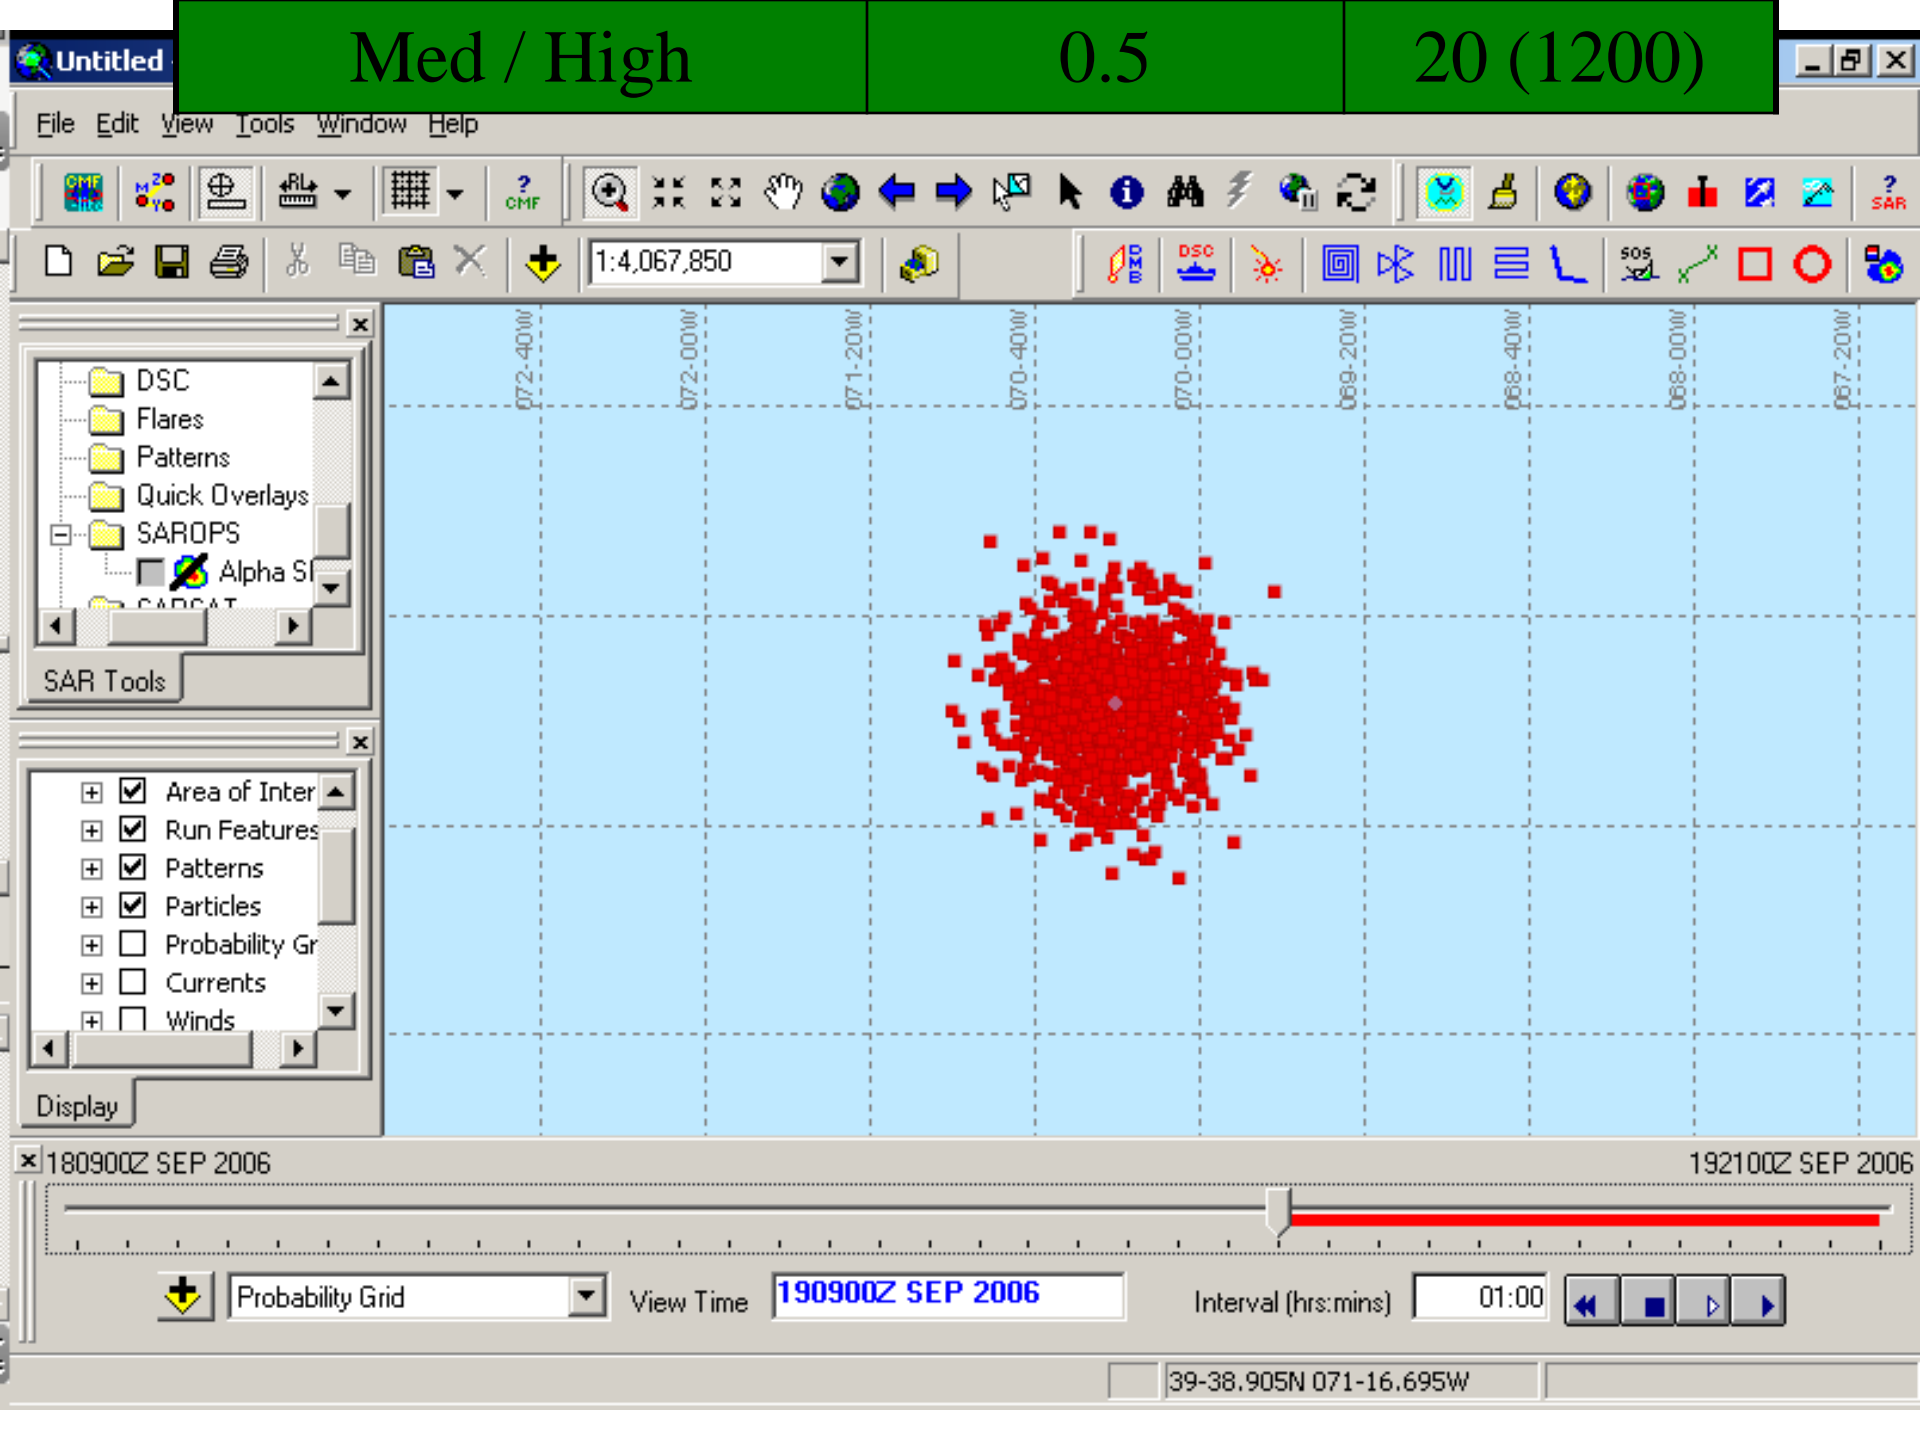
| Med / High | 0.5 | 20 (1200) |
|---|---|---|

Untitled

File Edit View Tools Window Help

CMF

SAR

1:4,067,850

DSC

DSC
Flares
Patterns
Quick Overlays
SAROPS
Alpha SI
CARCAT

SAR Tools

Area of Inter
Run Features
Patterns
Particles
Probability Gr
Currents
Winds

Display

072-40W
072-00W
071-20W
070-40W
070-00W
069-20W
068-40W
068-00W
067-20W

180900Z SEP 2006
192100Z SEP 2006

Probability Grid
View Time 190900Z SEP 2006
Interval (hrs:mins) 01:00

39-38.905N 071-16.695W